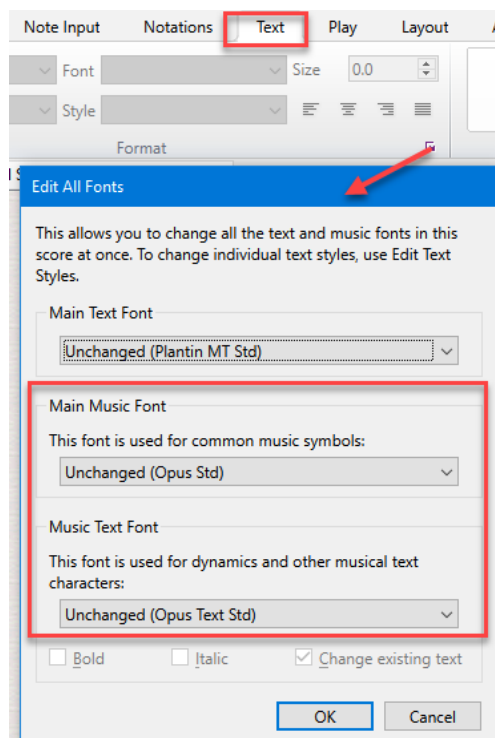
Note Input Notations Text Play Layout

Font Size 0.0

Style

Format

Edit All Fonts

This allows you to change all the text and music fonts in this score at once. To change individual text styles, use Edit Text Styles.

Main Text Font

Unchanged (Plantin MT Std)

Main Music Font

This font is used for common music symbols:

Unchanged (Opus Std)

Music Text Font

This font is used for dynamics and other musical text characters:

Unchanged (Opus Text Std)

Bold Italic Change existing text

OK Cancel